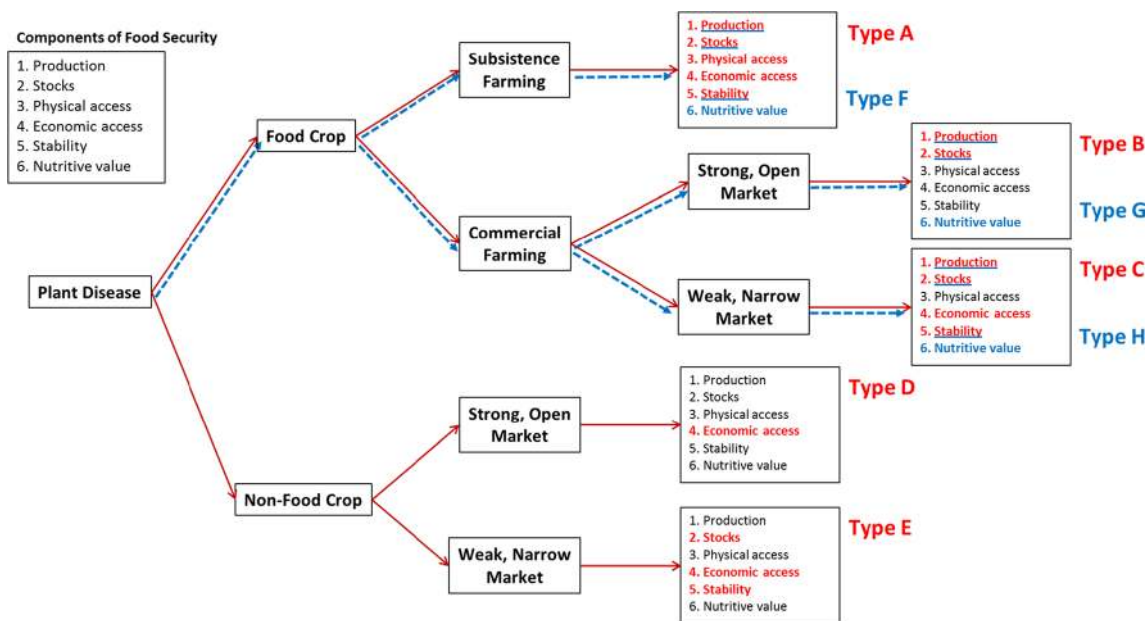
Components of Food Security

1. Production
2. Stocks
3. Physical access
4. Economic access
5. Stability
6. Nutritive value

Plant Disease

Food Crop

Subsistence Farming

1. Production
2. Stocks
3. Physical access
4. Economic access
5. Stability
6. Nutritive value

Type A

Type F

Commercial Farming

Strong, Open Market

1. Production
2. Stocks
3. Physical access
4. Economic access
5. Stability
6. Nutritive value

Type B

Type G

Weak, Narrow Market

1. Production
2. Stocks
3. Physical access
4. Economic access
5. Stability
6. Nutritive value

Type C

Type H

Non-Food Crop

Strong, Open Market

1. Production
2. Stocks
3. Physical access
4. Economic access
5. Stability
6. Nutritive value

Type D

Weak, Narrow Market

1. Production
2. Stocks
3. Physical access
4. Economic access
5. Stability
6. Nutritive value

Type E